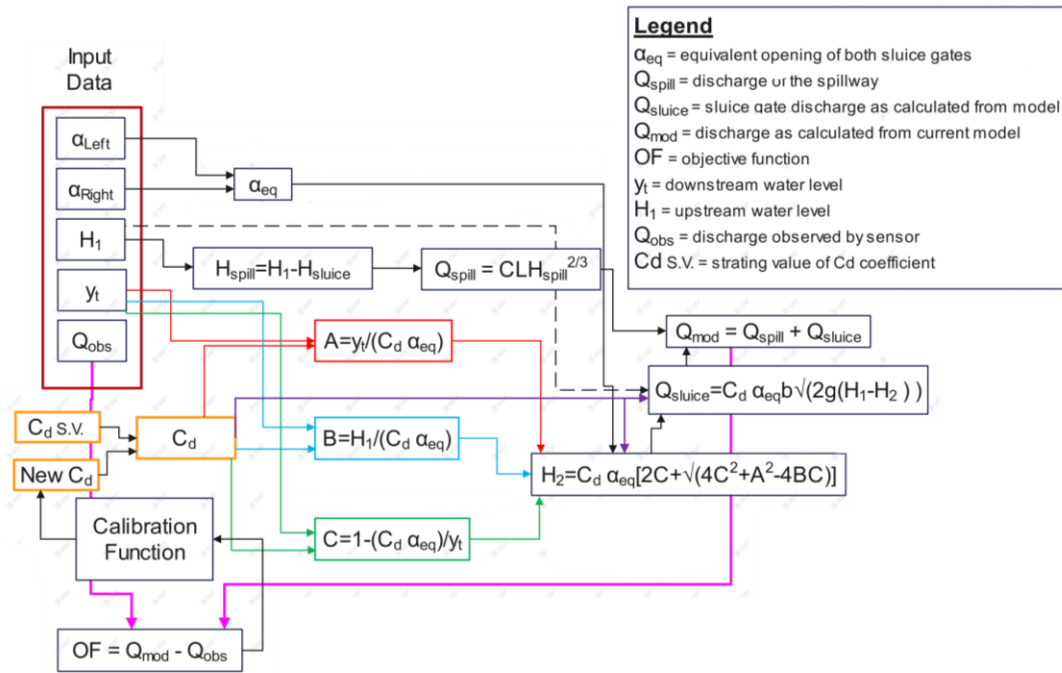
Legend
$\alpha_{eq}$ = equivalent opening of both sluice gates
$Q_{spill}$ = discharge or the spillway
$Q_{sluice}$ = sluice gate discharge as calculated from model
$Q_{mod}$ = discharge as calculated from current model
OF = objective function
$y_t$ = downstream water level
$H_1$ = upstream water level
$Q_{obs}$ = discharge observed by sensor
Cd S.V. = strating value of Cd coefficient

Input Data

$\alpha_{Left}$

$\alpha_{Right}$

$H_1$

$y_t$

$Q_{obs}$

$\alpha_{eq}$

$H_{spill}=H_1-H_{sluice}$

$Q_{spill} = CLH_{spill}^{2/3}$

$Q_{mod} = Q_{spill} + Q_{sluice}$

$A=y_t/(C_d\ \alpha_{eq})$

$Q_{sluice}=C_d\ \alpha_{eq}b\sqrt{(2g(H_1-H_2\ ))}$

$C_d$ S.V.

$C_d$

New $C_d$

$B=H_1/(C_d\ \alpha_{eq})$

$H_2=C_d\ \alpha_{eq}[2C+\sqrt{(4C^2+A^2-4BC)}]$

Calibration Function

$C=1-(C_d\ \alpha_{eq})/y_t$

$OF = Q_{mod} - Q_{obs}$